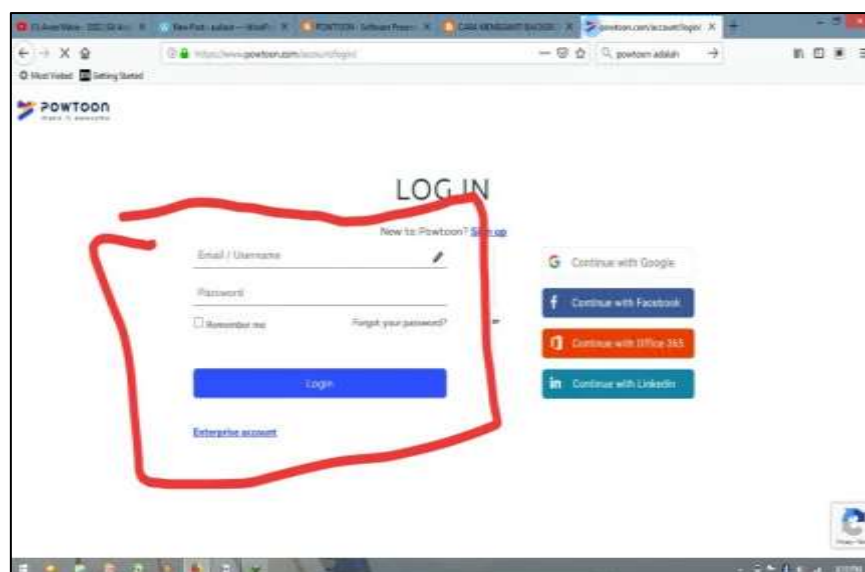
powtoon.com/account/login/

https://www.powtoon.com/account/login/

powtoon adalah

Most Visited  Getting Started

POWTOON

LOG IN

New to Powtoon? Sign up

Email / Username

Password

Remember me

Forgot your password?

Login

Enterprise account

Continue with Google

Continue with Facebook

Continue with Office 365

Continue with LinkedIn